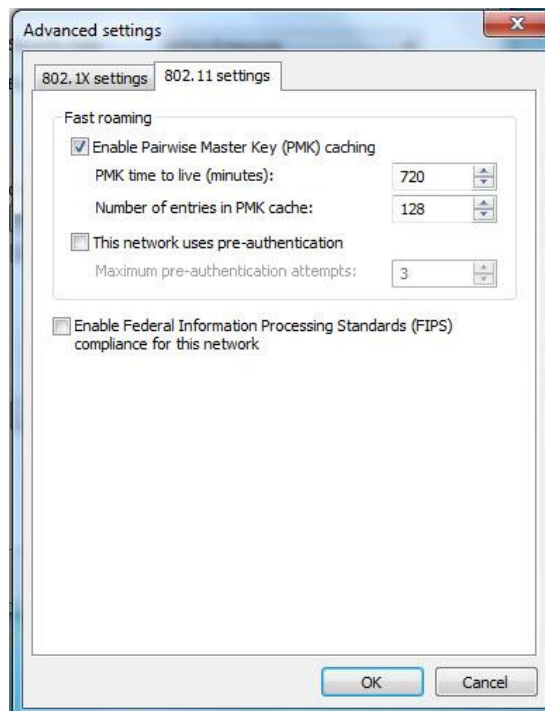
Advanced settings

802.1X settings | 802.11 settings

Fast roaming

Enable Pairwise Master Key (PMK) caching

PMK time to live (minutes): 720

Number of entries in PMK cache: 128

This network uses pre-authentication

Maximum pre-authentication attempts: 3

Enable Federal Information Processing Standards (FIPS) compliance for this network

OK | Cancel